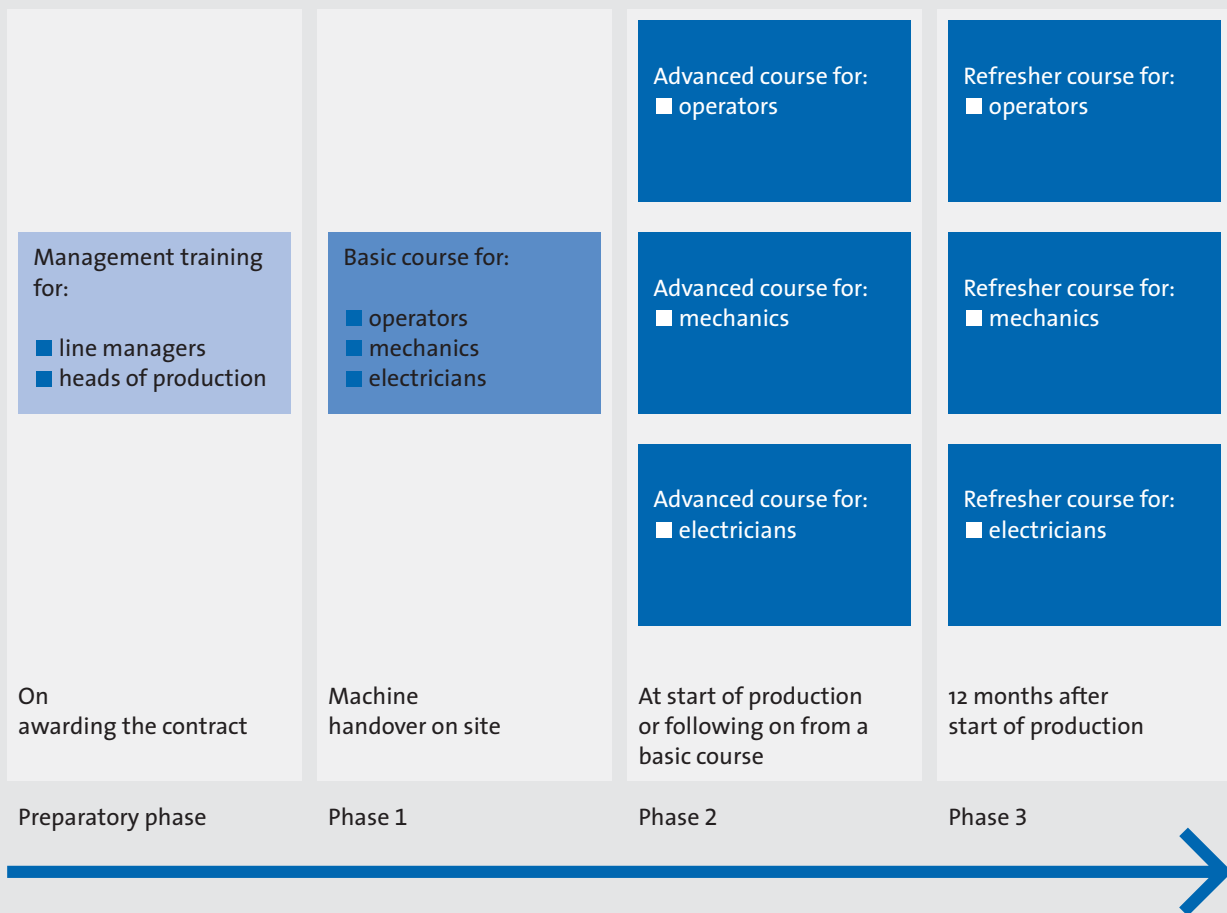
Management training for:

■ line managers
■ heads of production

On awarding the contract

Preparatory phase

Basic course for:

■ operators
■ mechanics
■ electricians

Machine handover on site

Phase 1

Advanced course for:
■ operators

Advanced course for:
■ mechanics

Advanced course for:
■ electricians

At start of production or following on from a basic course

Phase 2

Refresher course for:
■ operators

Refresher course for:
■ mechanics

Refresher course for:
■ electricians

12 months after start of production

Phase 3